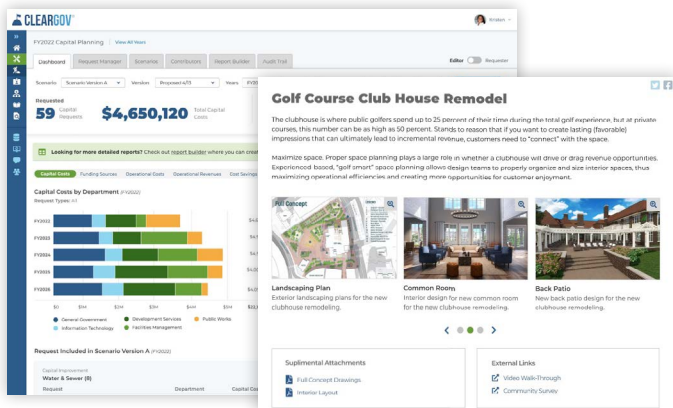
CLEARGOV

Kristen

FY2022 Capital Planning | View All Years

Dashboard | Request Manager | Scenarios | Contributors | Report Builder | Audit Trail

Editor | Requester

Scenario: Scenario Version A | Version: Proposed 4/13 | Years:

Requested
59 Capital Requests
$4,650,120 Total Capital Costs

Looking for more detailed reports? Check out report builder where you can

Capital Costs | Funding Sources | Operational Costs | Operational Revenues | Cost Savings

Capital Costs by Department (FY2022)
Request Types: All

FY2022
FY2023
FY2024
FY2025
FY2026

$0 $1M $2M $3M $4M $5M

General Government | Development Services | Public Works | Information Technology | Facilities Management

Request Included in Scenario Version A (FY2022)
Capital Improvement
Water & Sewer (8)
Request | Department

Golf Course Club House Remodel

The clubhouse is where public golfers spend up to 25 percent of their time during the total golf experience, but at private courses, this number can be as high as 50 percent. Stands to reason that if you want to create lasting (favorable) impressions that can ultimately lead to incremental revenue, customers need to "connect" with the space.

Maximize space. Proper space planning plays a large role in whether a clubhouse will drive or drag revenue opportunities. Experienced based, "golf smart" space planning allows design teams to properly organize and size interior spaces, thus maximizing operational efficiencies and creating more opportunities for customer enjoyment.

Full Concept

Landscaping Plan
Exterior landscaping plans for the new clubhouse remodeling.

Common Room
Interior design for new common room for the new clubhouse remodeling.

Back Patio
New back patio design for the new clubhouse remodeling.

Suplimental Attachments
Full Concept Drawings
Interior Layout

External Links
Video Walk-Through
Community Survey